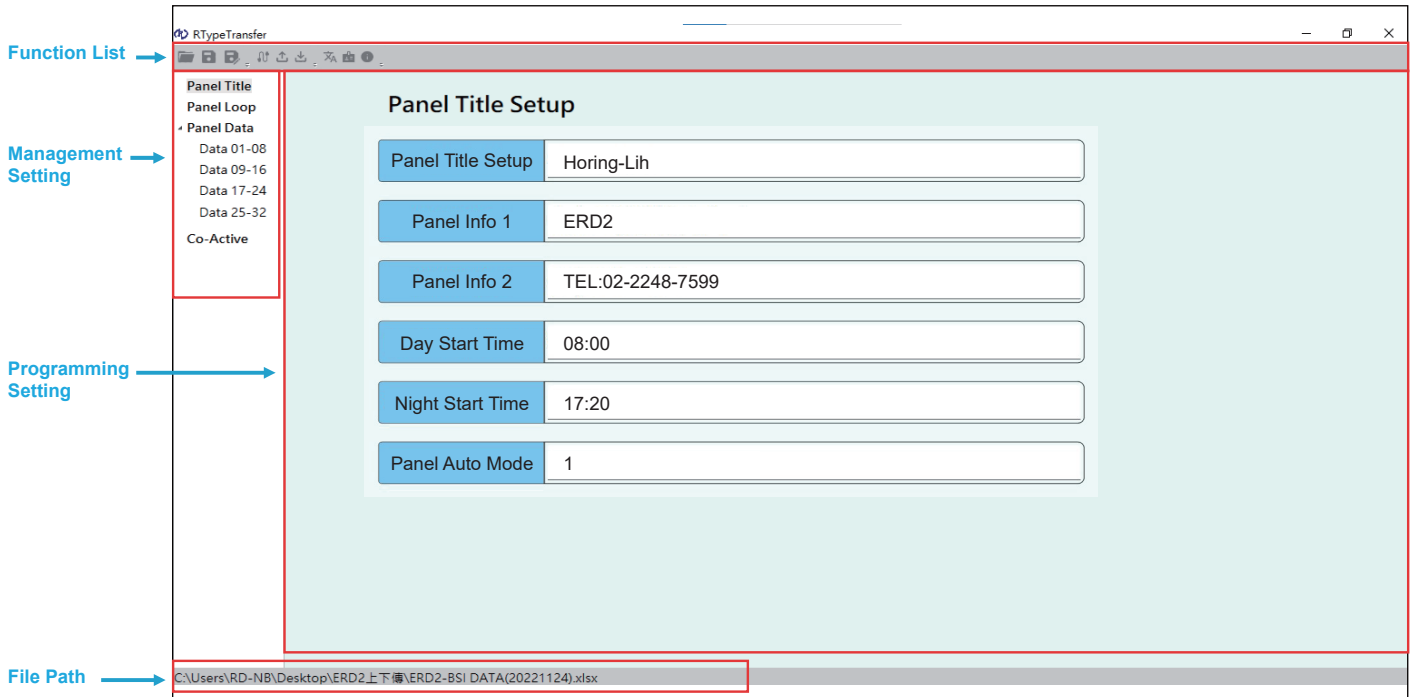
RTypeTransfer

Function List

Management Setting

Panel Title
Panel Loop
Panel Data
Data 01-08
Data 09-16
Data 17-24
Data 25-32
Co-Active

Programming Setting

Panel Title Setup

| Panel Title Setup | Horing-Lih |
|---|---|
| Panel Info 1 | ERD2 |
| Panel Info 2 | TEL:02-2248-7599 |
| Day Start Time | 08:00 |
| Night Start Time | 17:20 |
| Panel Auto Mode | 1 |

File Path

C:\Users\RD-NB\Desktop\ERD2上下傳\ERD2-BSI DATA(20221124).xlsx